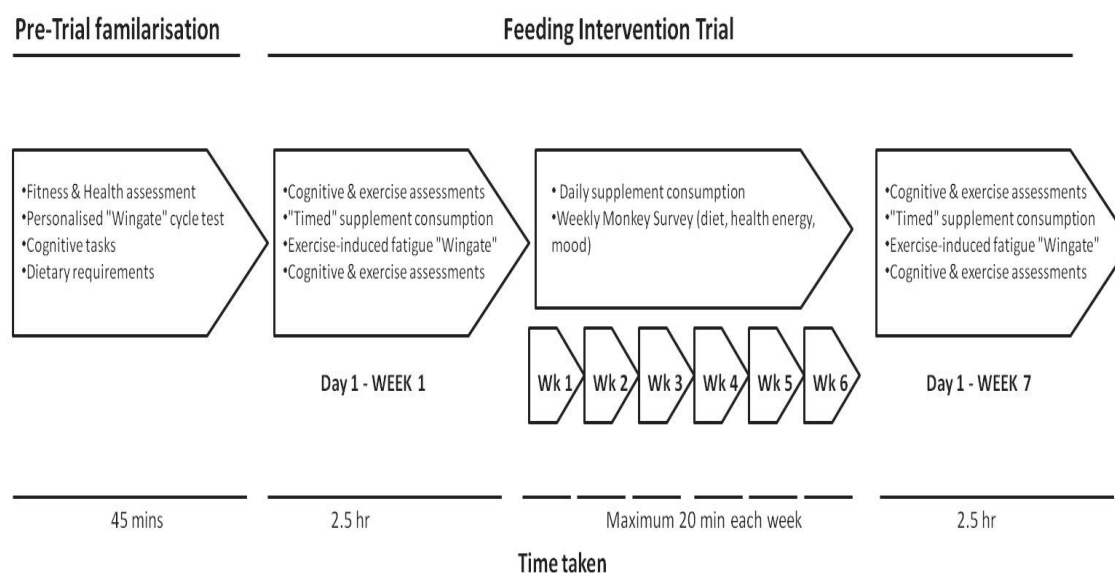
Pre-Trial familarisation

Feeding Intervention Trial

•Fitness & Health assessment
•Personalised "Wingate" cycle test
•Cognitive tasks
•Dietary requirements

•Cognitive & exercise assessments
•"Timed" supplement consumption
•Exercise-induced fatigue "Wingate"
•Cognitive & exercise assessments

Day 1 - WEEK 1

• Daily supplement consumption
•Weekly Monkey Survey (diet, health energy, mood)

Wk 1 Wk 2 Wk 3 Wk 4 Wk 5 Wk 6

•Cognitive & exercise assessments
•"Timed" supplement consumption
•Exercise-induced fatigue "Wingate"
•Cognitive & exercise assessments

Day 1 - WEEK 7

45 mins

2.5 hr

Maximum 20 min each week

2.5 hr

Time taken